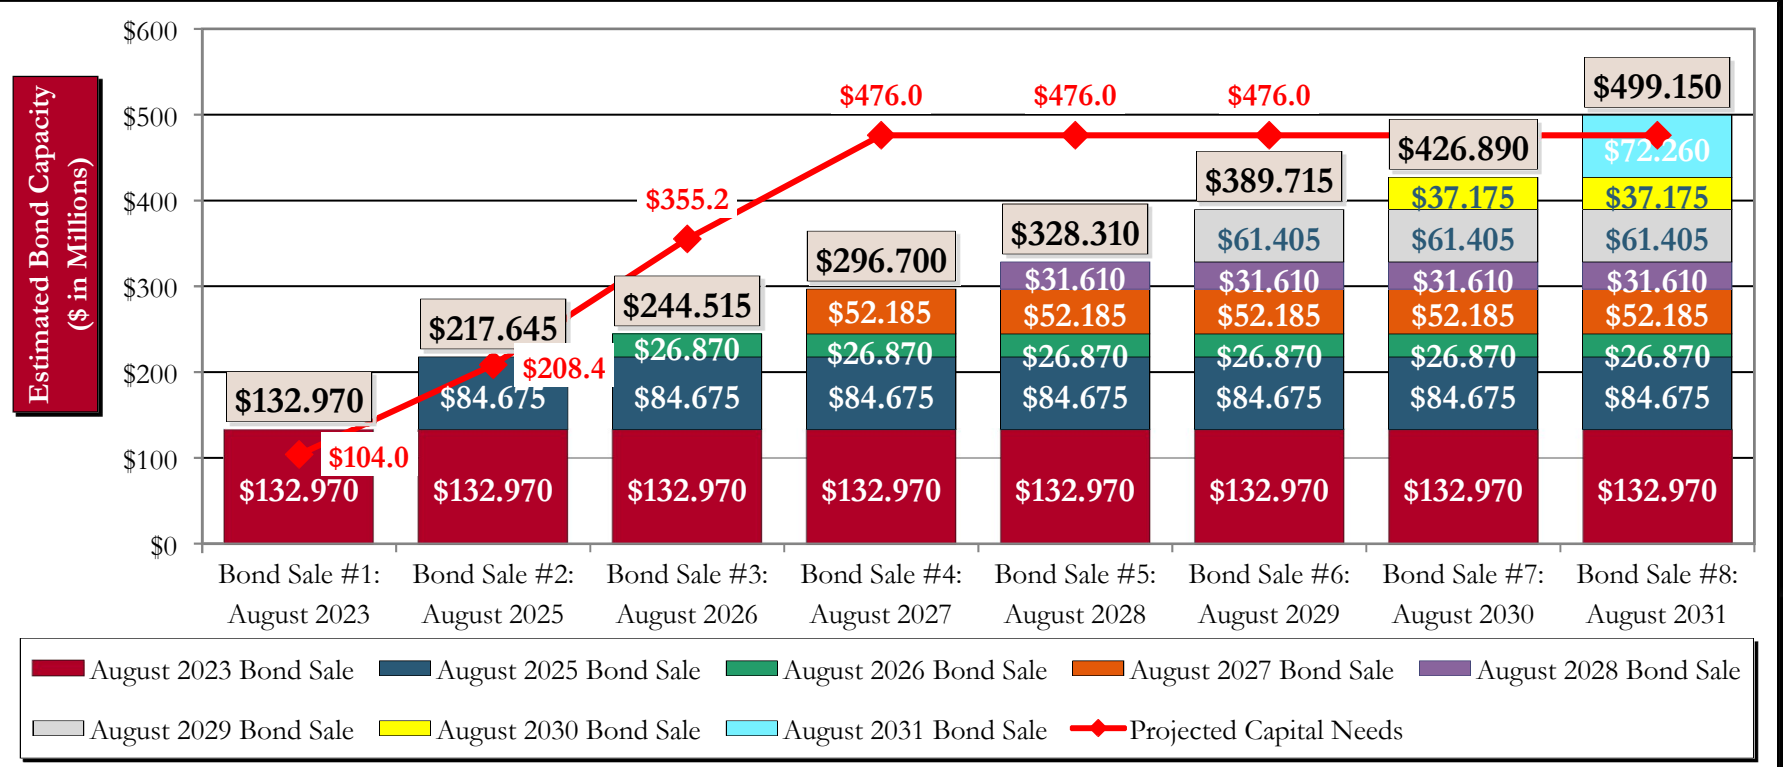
Estimated Bond Capacity ($ in Millions)

$600
$500
$400
$300
$200
$100
$0

$476.0
$476.0
$476.0
$499.150
$72.260
$426.890
$37.175
$37.175
$389.715
$355.2
$61.405
$61.405
$61.405
$328.310
$296.700
$31.610
$31.610
$31.610
$31.610
$244.515
$52.185
$52.185
$52.185
$52.185
$52.185
$217.645
$26.870
$26.870
$26.870
$26.870
$26.870
$26.870
$208.4
$132.970
$84.675
$84.675
$84.675
$84.675
$84.675
$84.675
$84.675
$104.0
$132.970
$132.970
$132.970
$132.970
$132.970
$132.970
$132.970
$132.970

Bond Sale #1: August 2023
Bond Sale #2: August 2025
Bond Sale #3: August 2026
Bond Sale #4: August 2027
Bond Sale #5: August 2028
Bond Sale #6: August 2029
Bond Sale #7: August 2030
Bond Sale #8: August 2031

August 2023 Bond Sale
August 2025 Bond Sale
August 2026 Bond Sale
August 2027 Bond Sale
August 2028 Bond Sale
August 2029 Bond Sale
August 2030 Bond Sale
August 2031 Bond Sale
Projected Capital Needs